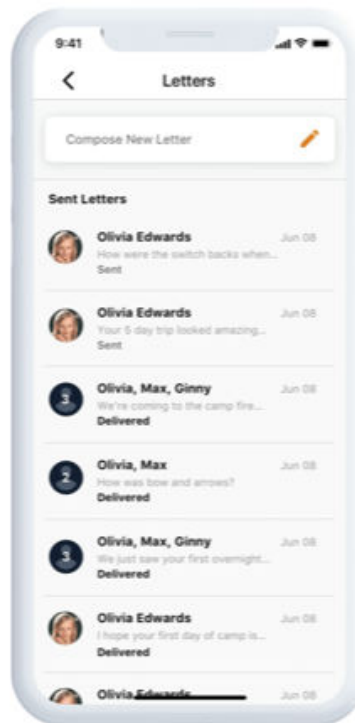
9:41

Letters

Compose New Letter

Sent Letters

Olivia Edwards
How were the switch backs when...
Sent
Jun 08

Olivia Edwards
Your 5 day trip looked amazing...
Sent
Jun 08

3
Olivia, Max, Ginny
We're coming to the camp fire...
Delivered
Jun 08

2
Olivia, Max
How was bow and arrows?
Delivered
Jun 08

3
Olivia, Max, Ginny
We just saw your first overnight...
Delivered
Jun 08

Olivia Edwards
I hope your first day of camp is...
Delivered
Jun 08

Olivia Edwards
Jun 08